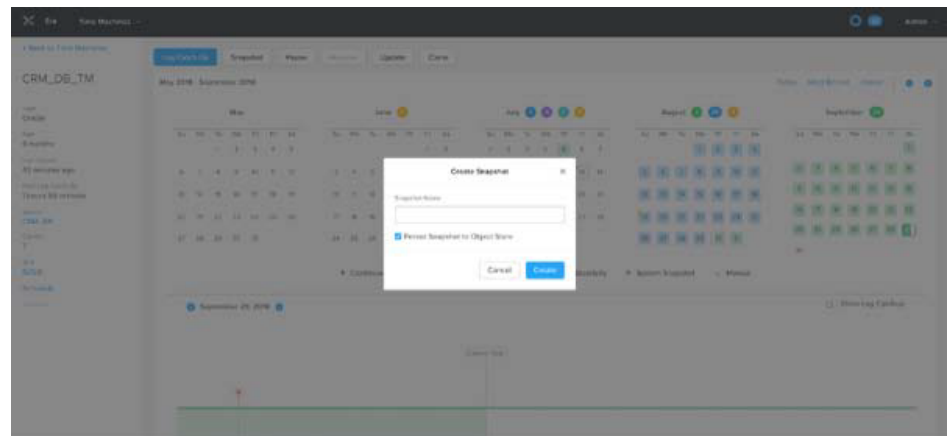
Era  Time Machines

Admin

< Back to Time Machines

CRM_DB_TM

Oracle

Log Catch Up  Snapshot  Pause  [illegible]  Update  Clone

May 2018 - September 2018

May  June  July  August  September

Create Snapshot

Snapshot Name

Persist Snapshot to Object Store

Cancel  Create

Continuous  Availability  System Snapshot  Manual

September 26 2018

Show Log Catchup

Current Time